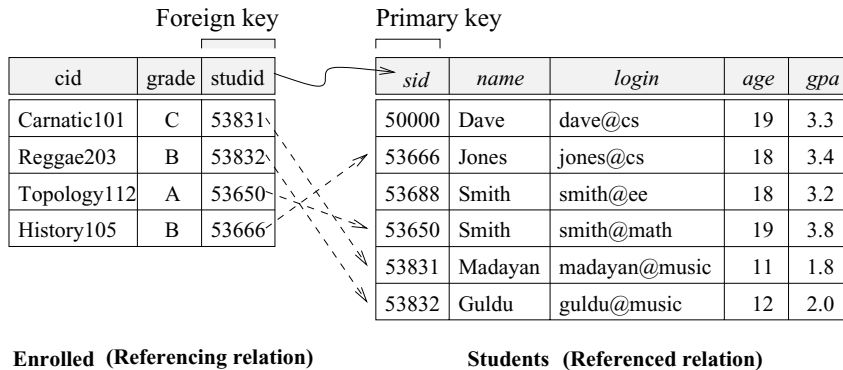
Foreign key

Primary key

| cid | grade | studid |
|---|---|---|
| Carnatic101 | C | 53831 |
| Reggae203 | B | 53832 |
| Topology112 | A | 53650 |
| History105 | B | 53666 |

| sid | name | login | age | gpa |
|---|---|---|---|---|
| 50000 | Dave | dave@cs | 19 | 3.3 |
| 53666 | Jones | jones@cs | 18 | 3.4 |
| 53688 | Smith | smith@ee | 18 | 3.2 |
| 53650 | Smith | smith@math | 19 | 3.8 |
| 53831 | Madayan | madayan@music | 11 | 1.8 |
| 53832 | Guldu | guldu@music | 12 | 2.0 |

**Enrolled (Referencing relation)**

**Students (Referenced relation)**